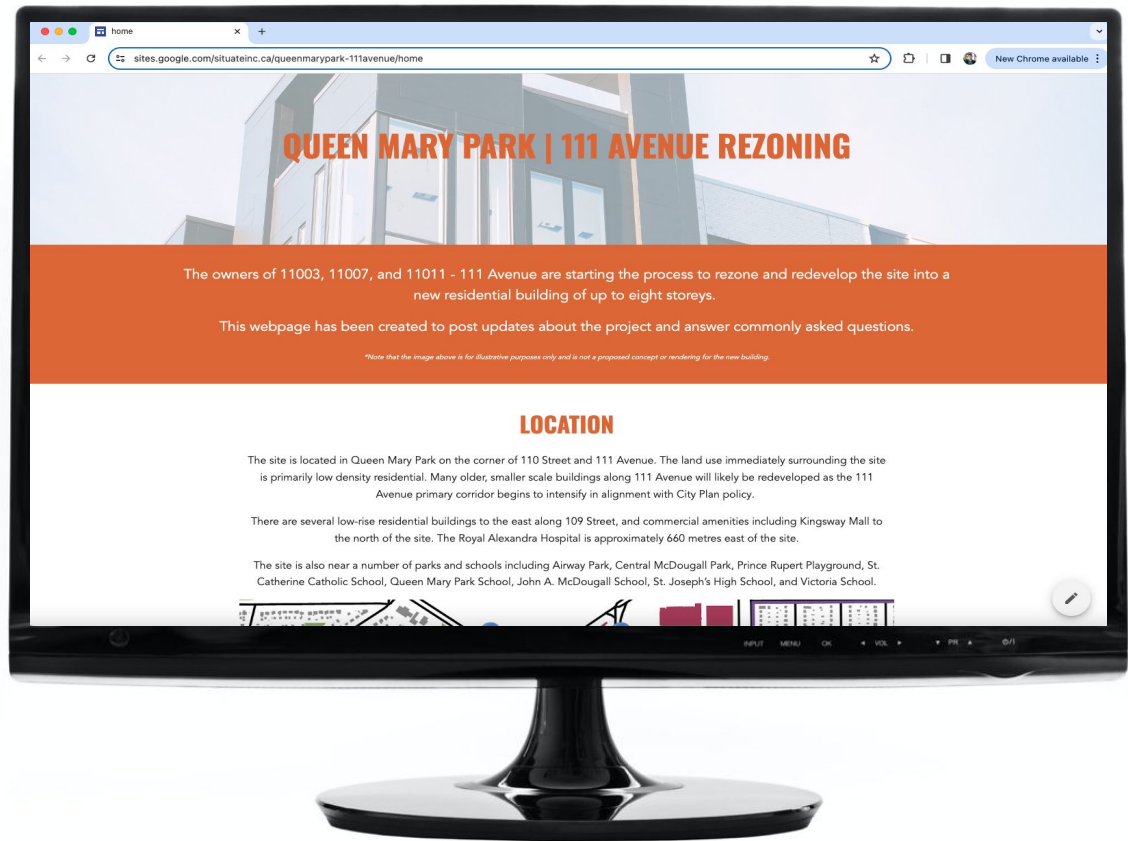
home

sites.google.com/situateinc.ca/queenmarypark-111avenue/home

New Chrome available

QUEEN MARY PARK | 111 AVENUE REZONING

The owners of 11003, 11007, and 11011 - 111 Avenue are starting the process to rezone and redevelop the site into a new residential building of up to eight storeys.

This webpage has been created to post updates about the project and answer commonly asked questions.

*Note that the image above is for illustrative purposes only and is not a proposed concept or rendering for the new building.

LOCATION

The site is located in Queen Mary Park on the corner of 110 Street and 111 Avenue. The land use immediately surrounding the site is primarily low density residential. Many older, smaller scale buildings along 111 Avenue will likely be redeveloped as the 111 Avenue primary corridor begins to intensify in alignment with City Plan policy.

There are several low-rise residential buildings to the east along 109 Street, and commercial amenities including Kingsway Mall to the north of the site. The Royal Alexandra Hospital is approximately 660 metres east of the site.

The site is also near a number of parks and schools including Airway Park, Central McDougall Park, Prince Rupert Playground, St. Catherine Catholic School, Queen Mary Park School, John A. McDougall School, St. Joseph's High School, and Victoria School.

INPUT MENU OK VOL PR